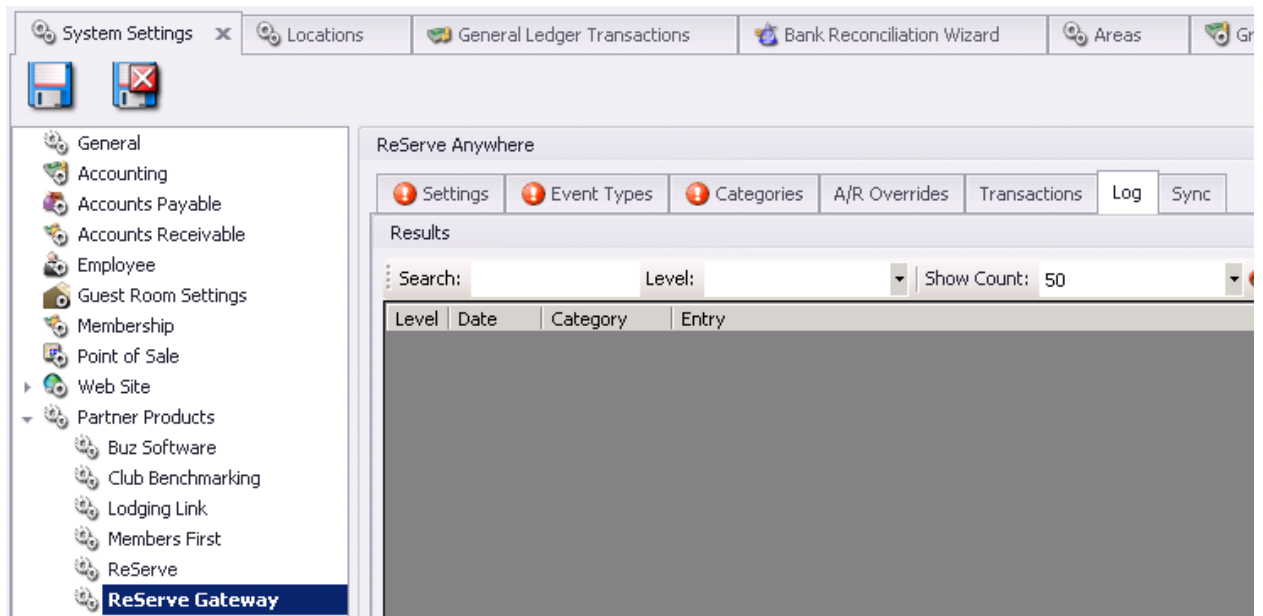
System Settings | Locations | General Ledger Transactions | Bank Reconciliation Wizard | Areas | Gr

General
Accounting
Accounts Payable
Accounts Receivable
Employee
Guest Room Settings
Membership
Point of Sale
Web Site
Partner Products
Buz Software
Club Benchmarking
Lodging Link
Members First
ReServe
ReServe Gateway

ReServe Anywhere

Settings | Event Types | Categories | A/R Overrides | Transactions | Log | Sync

Results

Search: Level: Show Count: 50

| Level | Date | Category | Entry |
|---|---|---|---|